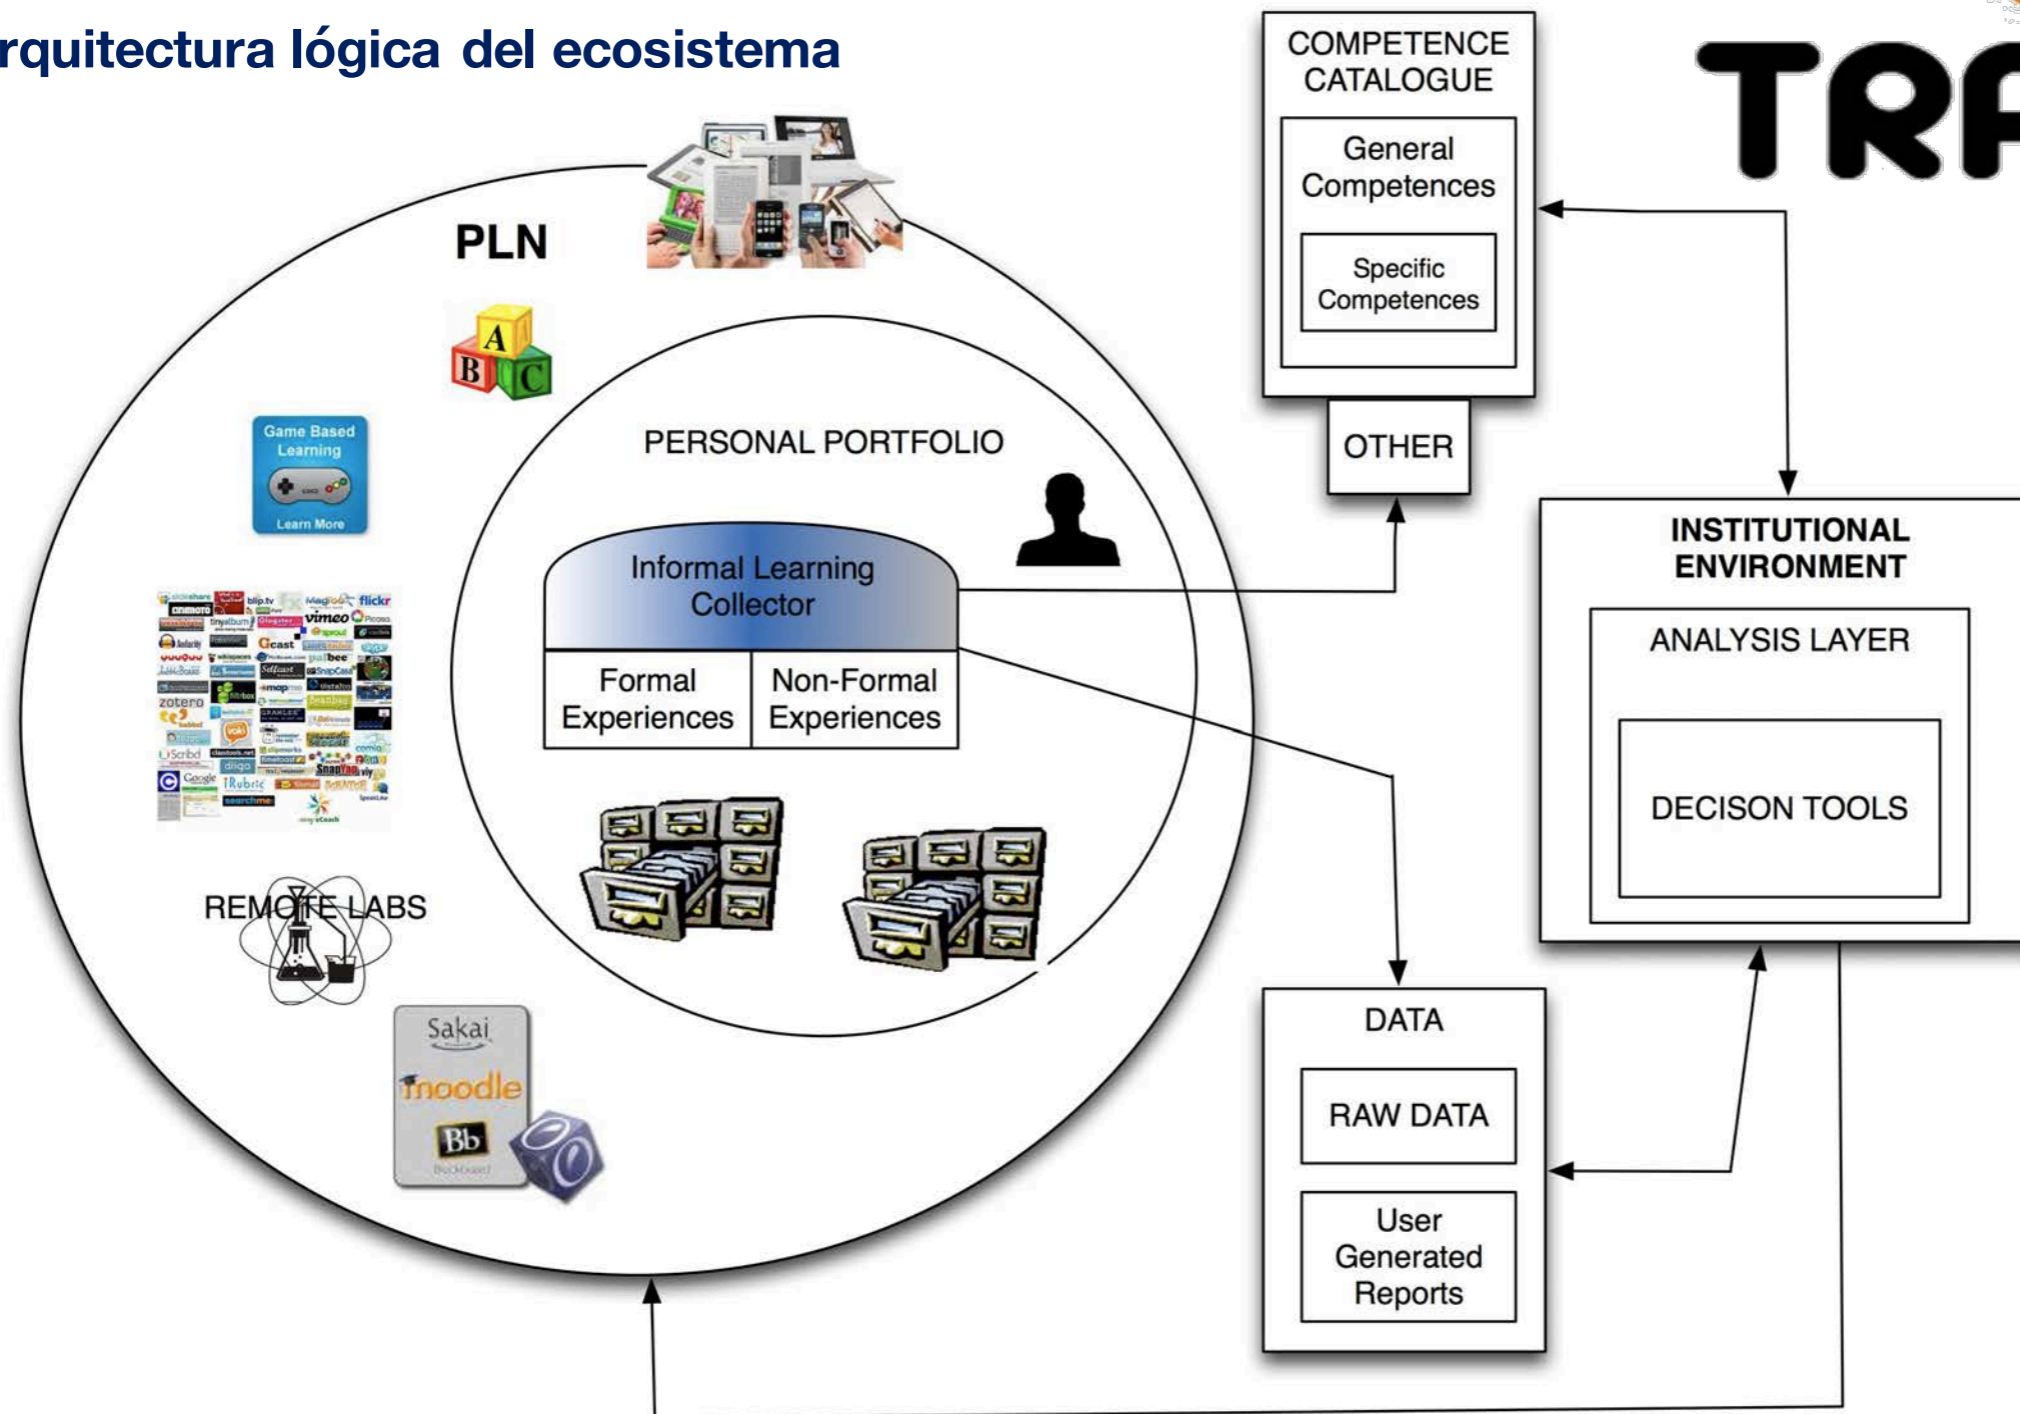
rquitectura lógica del ecosistema

TRA

PLN

A B C

Game Based Learning

Learn More

PERSONAL PORTFOLIO

Informal Learning Collector

| Formal Experiences | Non-Formal Experiences |
|---|---|

REMOTE LABS

Sakai

moodle

Bb

COMPETENCE CATALOGUE

General Competences

Specific Competences

OTHER

INSTITUTIONAL ENVIRONMENT

ANALYSIS LAYER

DECISON TOOLS

DATA

RAW DATA

User Generated Reports